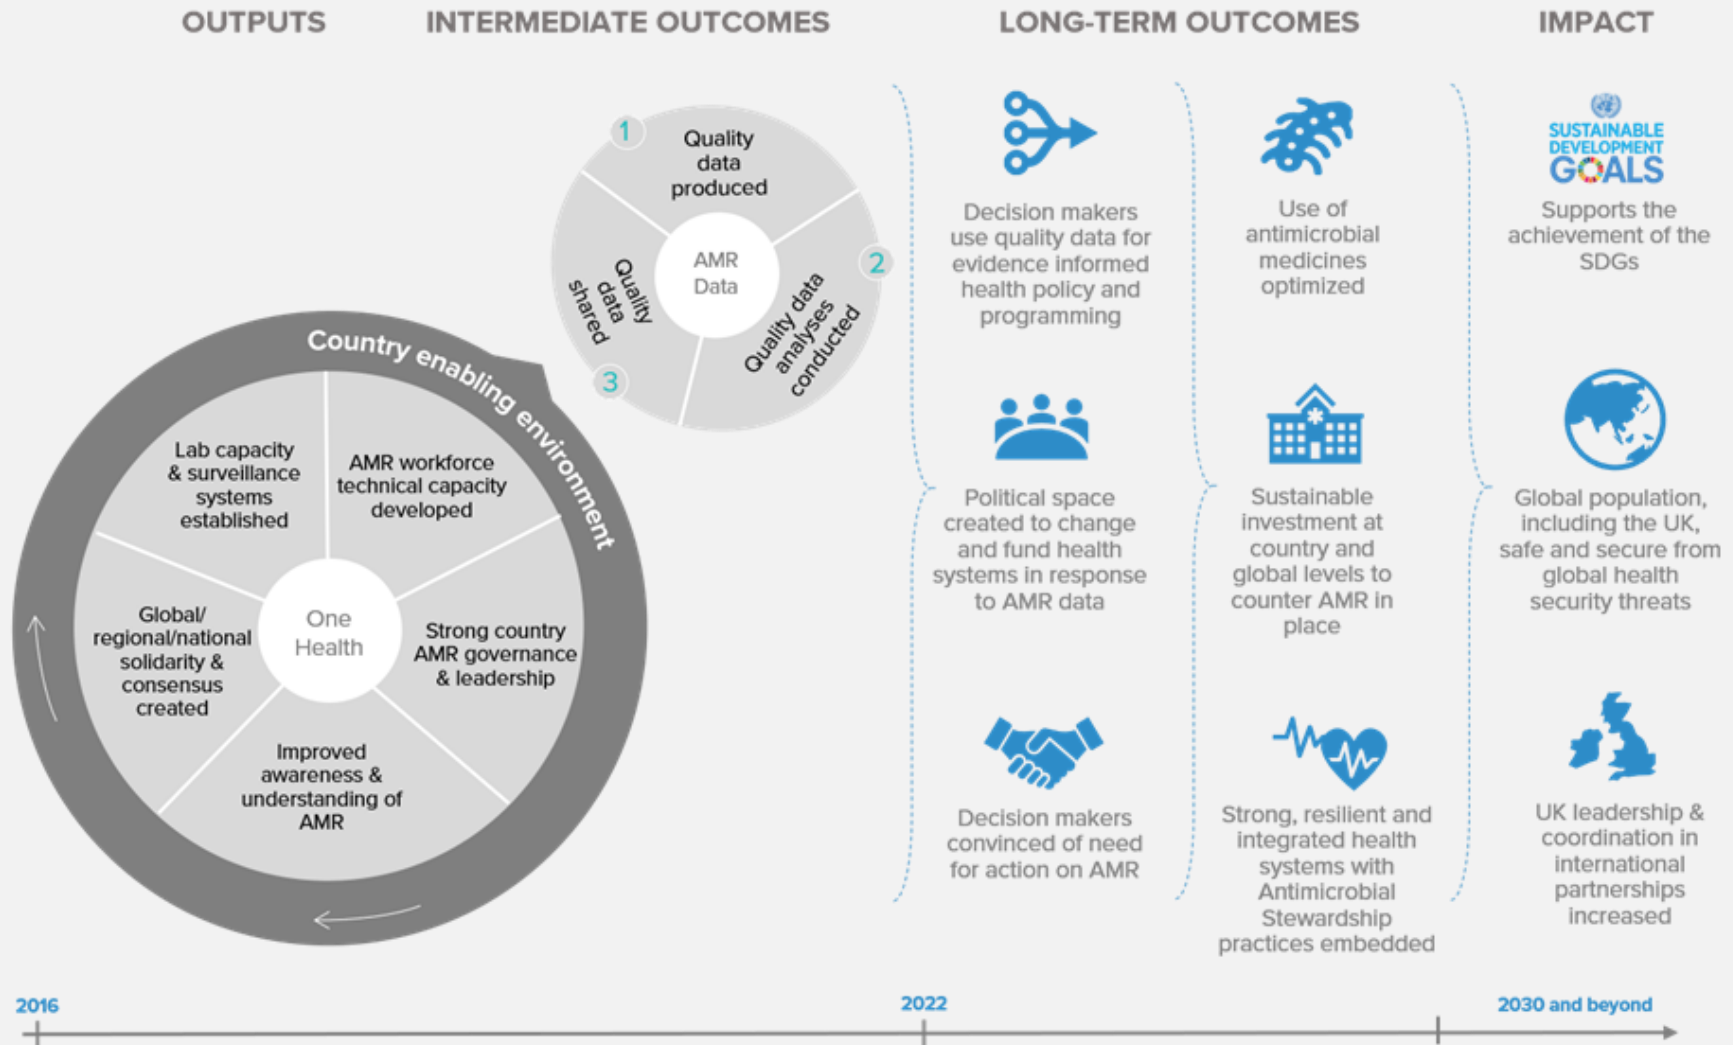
OUTPUTS INTERMEDIATE OUTCOMES LONG-TERM OUTCOMES IMPACT

1 Quality data produced

2 Quality data analyses conducted

3 Quality data shared

AMR Data

Country enabling environment

Lab capacity & surveillance systems established

AMR workforce technical capacity developed

Strong country AMR governance & leadership

Improved awareness & understanding of AMR

Global/ regional/national solidarity & consensus created

One Health

Decision makers use quality data for evidence informed health policy and programming

Political space created to change and fund health systems in response to AMR data

Decision makers convinced of need for action on AMR

Use of antimicrobial medicines optimized

Sustainable investment at country and global levels to counter AMR in place

Strong, resilient and integrated health systems with Antimicrobial Stewardship practices embedded

SUSTAINABLE DEVELOPMENT GOALS

Supports the achievement of the SDGs

Global population, including the UK, safe and secure from global health security threats

UK leadership & coordination in international partnerships increased

2016 2022 2030 and beyond